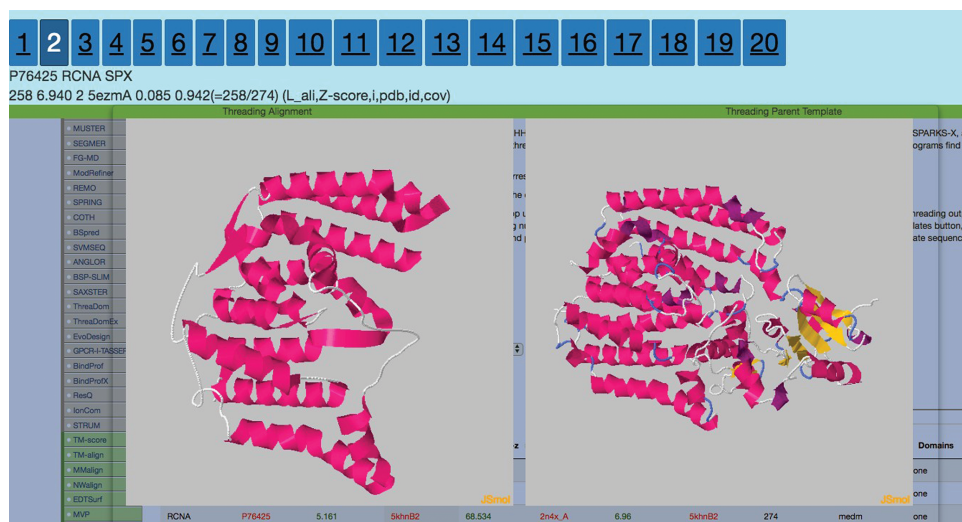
1 2 3 4 5 6 7 8 9 10 11 12 13 14 15 16 17 18 19 20

P76425 RCNA SPX

258 6.940 2 5ezmA 0.085 0.942(=258/274) (L_ali,Z-score,i,pdb,id,cov)

Threading Alignment

Threading Parent Template

MUSTER
SEGMER
FG-MD
ModRefiner
REMO
SPRING
COTH
BSpred
SVMSEQ
ANGLOR
BSP-SLIM
SAXSTER
ThreaDom
ThreaDomEx
EvoDesign
GPCR-I-TASSER
BindProf
BindProfX
ResQ
IonCom
STRUM
TM-score
TM-align
MMalign
NWalign
EDTSurf
MVP

JSmol

JSmol

SPARKS-X,
ograms find

hreading out
lates button,
ate sequenc

Domains
one
one

RCNA P76425 5.161 5khnB2 68.534 2n4x_A 6.96 5khnB2 274 medm one